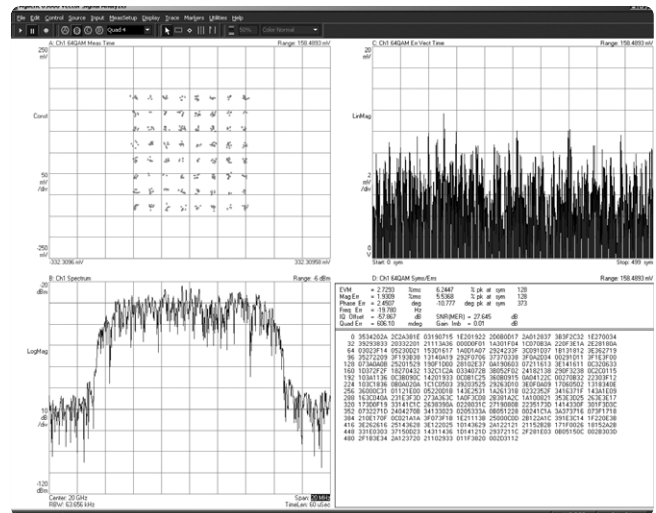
Agilent 89600 Vector Signal Analyzer
File Edit Control Source Input MeasSetup Display Trace Markers Utilities Help
Quad 4
Color Normal

A: Ch1 64QAM Meas Time
Range: 158.4893 mV
250 mV
Const
50 mV /div
-250 mV
-332.3096 mV
332.30958 mV

C: Ch1 64QAM Err Vect Time
Range: 158.4893 mV
LinMag
Start 0 sym
Stop 499 sym

B: Ch1 Spectrum
Range: -6 dBm
20 dBm
LogMag
10 dB /div
-120 dBm
Center: 20 GHz
RBW: 63.656 kHz
Span: 30 MHz
TimeLen: 60 uSec

D: Ch1 64QAM Syms/Errs
Range: 158.4893 mV

| | | | | | | | |
|---|---|---|---|---|---|---|---|
| EVM | = 2.7293 | %rms | 6.2447 | % pk at | sym | 128 | |
| Mag Err | = 1.9309 | %rms | 5.5368 | % pk at | sym | 128 | |
| Phase Err | = 2.4507 | deg | -10.777 | deg pk at | sym | 373 | |
| Freq Err | = -19.780 | Hz | | | | | |
| IQ Offset | = -57.667 | dB | SNR(MER) = 27.645 | | | dB | |
| Quad Err | = 606.10 | mdeg | Gain Imb = 0.01 | | | dB | |

0 3534202A 2C2A381E 031907E 1E201922 2D080D17 2A012837 383F2C32 1E270034
32 39293833 20332201 21113436 0000DF01 14301F04 1C07083A 220F3E1A 2E28180A
64 0302 2F14 0523 0021 1530 1617 1A001A07 2924223F 3C09103F 18131812 3E362719
96 35272209 2F193B39 131A0419 292F0706 37370339 3F0A2004 00291011 3F1E3F00
128 073A0A08 25201529 190F1000 28102E37 0A190603 07211613 3E141611 0C320633
160 1D372F2F 18270432 132C1C2A 03340726 38052F02 24182138 290F3238 0CC20115
192 10341136 0C3B090C 14201933 0C081C25 36080915 0A04122C 00270B32 22303F12
224 103C1936 080A020A 1C1C0503 39203525 29263D10 3E0F0A09 17060502 1318340E
256 36000C31 01121E00 05220018 143E2531 1A261318 0232352F 3416371F 143A1E09
288 163C040A 231E3F3D 273A363C 1A0F3C08 28301A2C 1A100821 353E3025 263E3E17
320 1730 0F19 33141C1C 2638390A 0228031C 27190608 22351730 1414330F 301F3D3C
352 0732271D 24042708 34133023 0205333A 08051228 00241C1A 3A37371E 073F1718
384 210E170F 0C021A1A 3F073F18 1E211130 2500003D 28122A1C 391E3C14 1F220E38
416 3E262616 25143628 3E122025 10143629 2A122121 21152B2B 171F0026 18152A2B
448 331E0303 37150D23 14311436 1D141230 29372110 2F281E03 0B05150C 0028303D
480 2F183E34 2A123720 21102933 011F3820 00203112